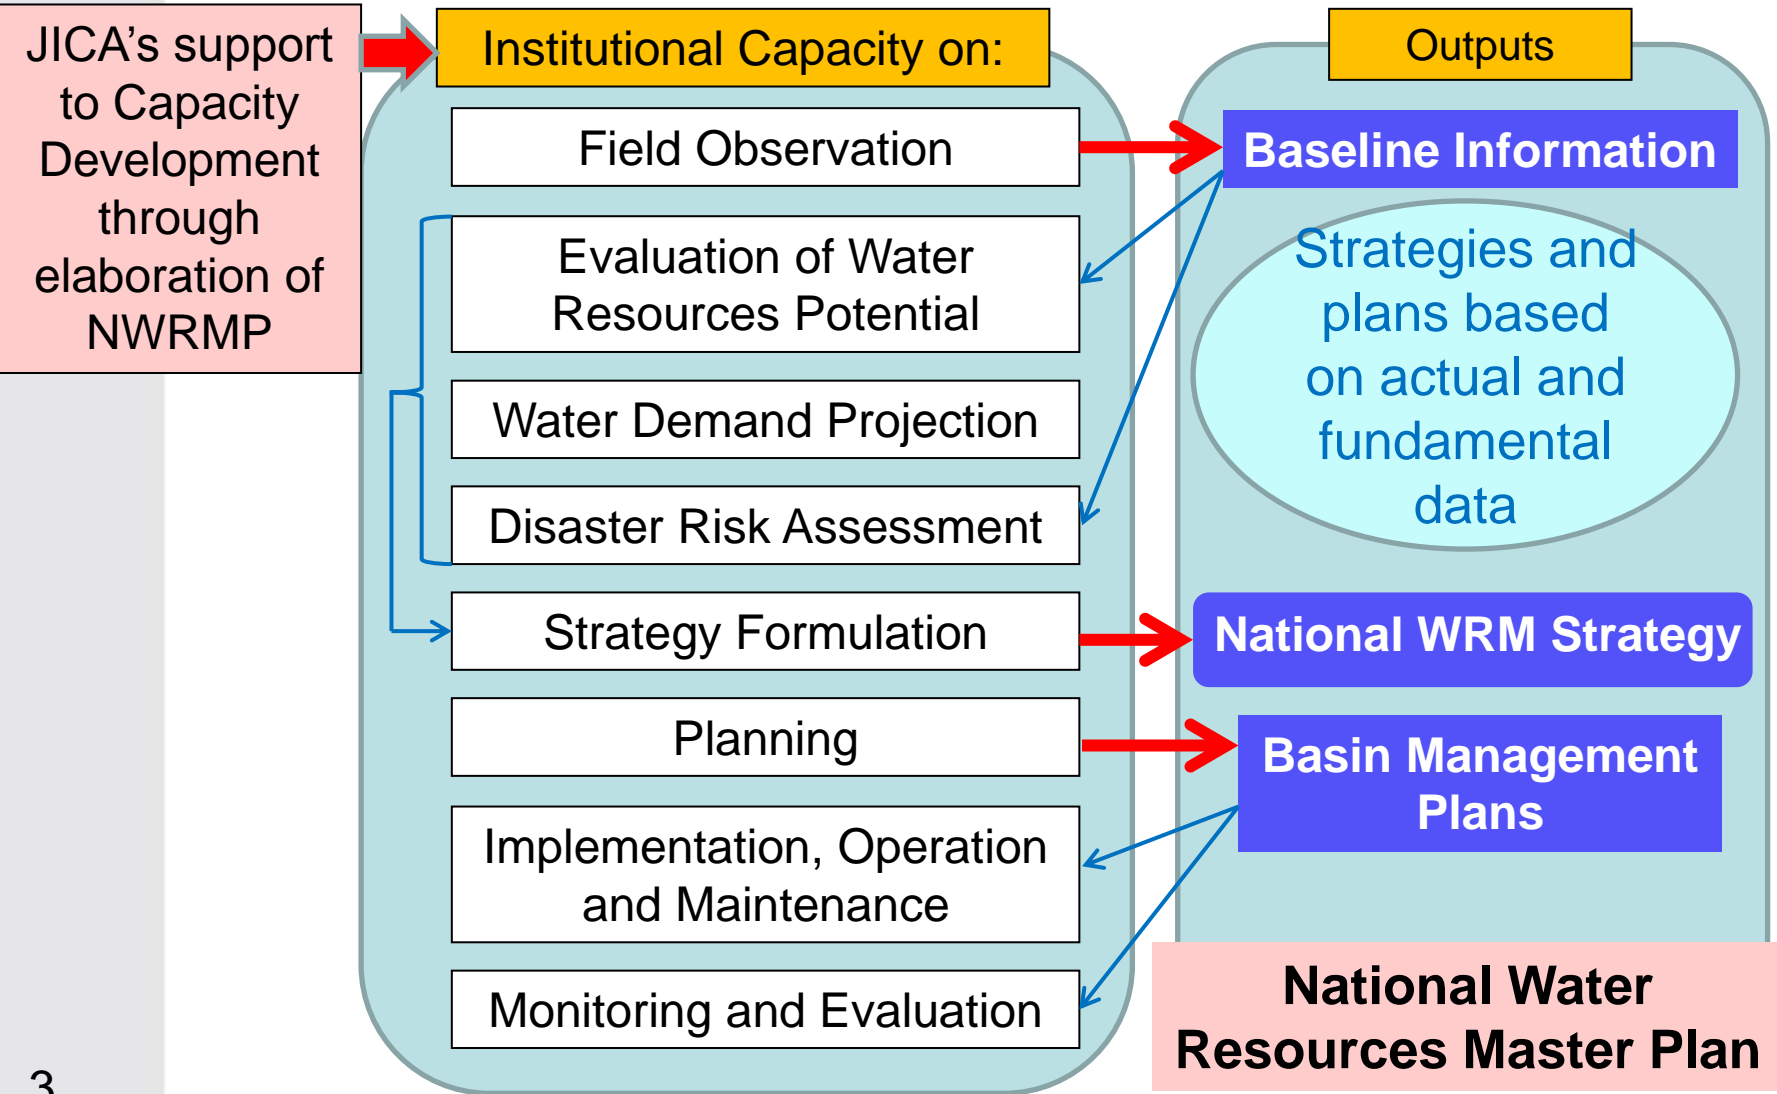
JICA's support to Capacity Development through elaboration of NWRMP

Institutional Capacity on:

Field Observation

Evaluation of Water Resources Potential

Water Demand Projection

Disaster Risk Assessment

Strategy Formulation

Planning

Implementation, Operation and Maintenance

Monitoring and Evaluation

Outputs

Baseline Information

Strategies and plans based on actual and fundamental data

National WRM Strategy

Basin Management Plans

National Water Resources Master Plan

3